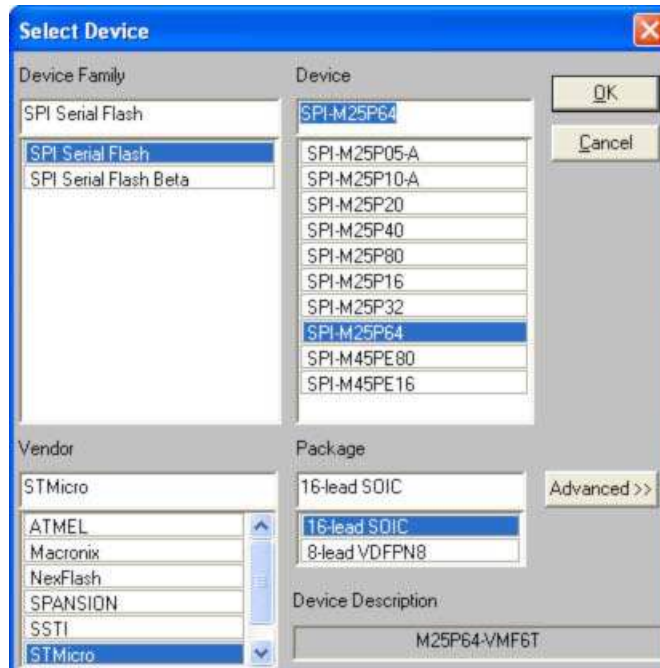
Select Device

Device Family

SPI Serial Flash

SPI Serial Flash
SPI Serial Flash Beta

Device

SPI-M25P64

SPI-M25P05-A
SPI-M25P10-A
SPI-M25P20
SPI-M25P40
SPI-M25P80
SPI-M25P16
SPI-M25P32
SPI-M25P64
SPI-M45PE80
SPI-M45PE16

OK

Cancel

Vendor

STMicro

ATMEL
Macronix
NexFlash
SPANSION
SSTI
STMicro

Package

16-lead SOIC

16-lead SOIC
8-lead VDFPN8

Advanced >>

Device Description

M25P64-VMF6T